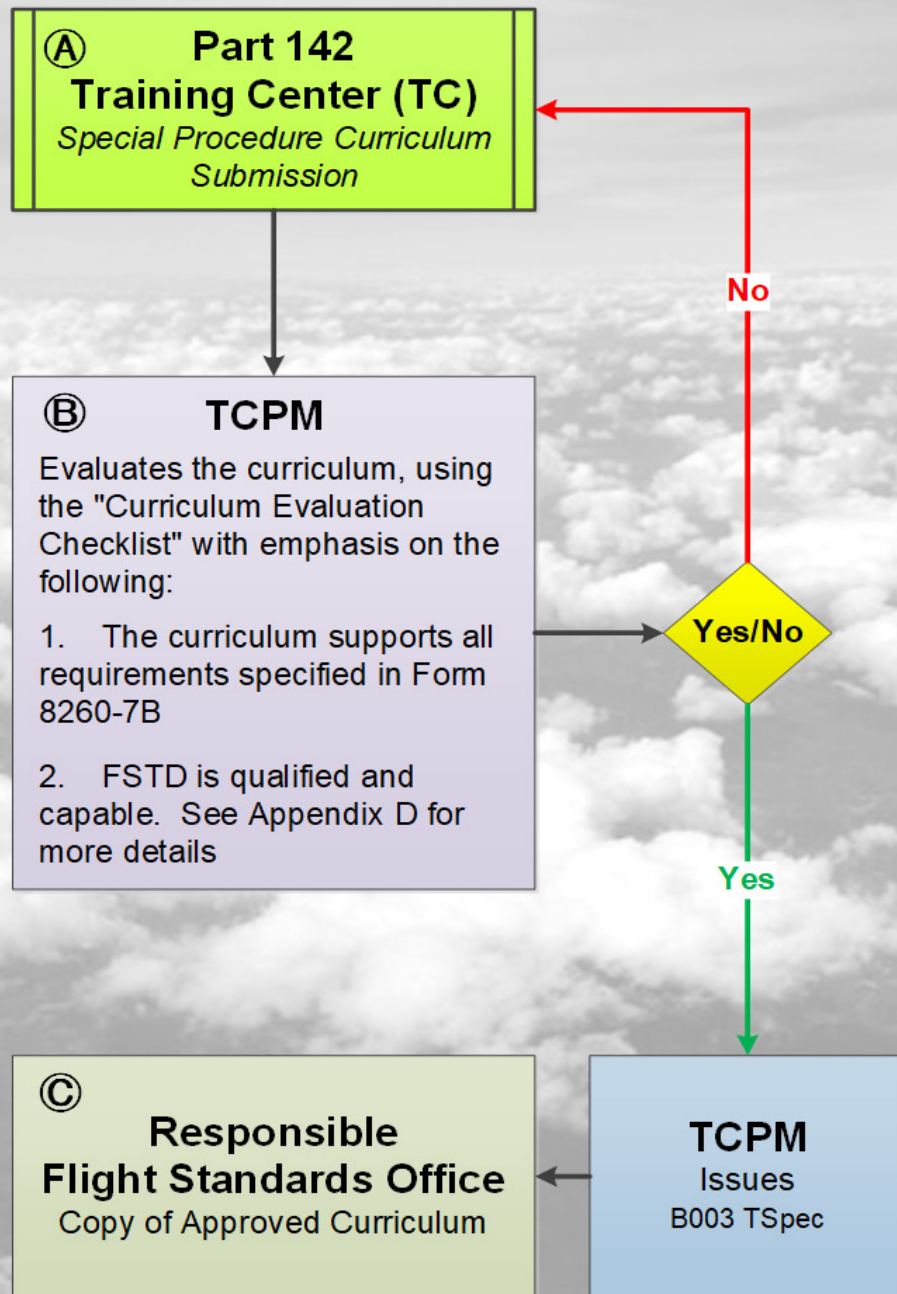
Ⓐ Part 142
Training Center (TC)
Special Procedure Curriculum Submission

No

Ⓑ TCPM
Evaluates the curriculum, using the "Curriculum Evaluation Checklist" with emphasis on the following:

1. The curriculum supports all requirements specified in Form 8260-7B

2. FSTD is qualified and capable. See Appendix D for more details

Yes/No

Yes

Ⓒ
Responsible
Flight Standards Office
Copy of Approved Curriculum

TCPM
Issues
B003 TSpec